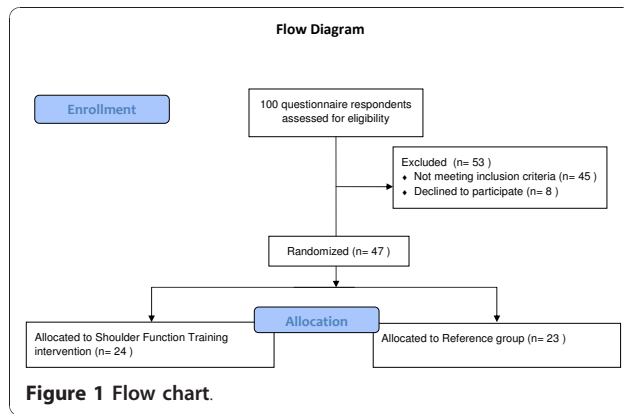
Flow Diagram

Enrollment

100 questionnaire respondents assessed for eligibility

Excluded (n= 53 )
♦ Not meeting inclusion criteria (n= 45 )
♦ Declined to participate (n= 8 )

Randomized (n= 47 )

Allocation

Allocated to Shoulder Function Training intervention (n= 24 )

Allocated to Reference group (n= 23 )

Figure 1 Flow chart.